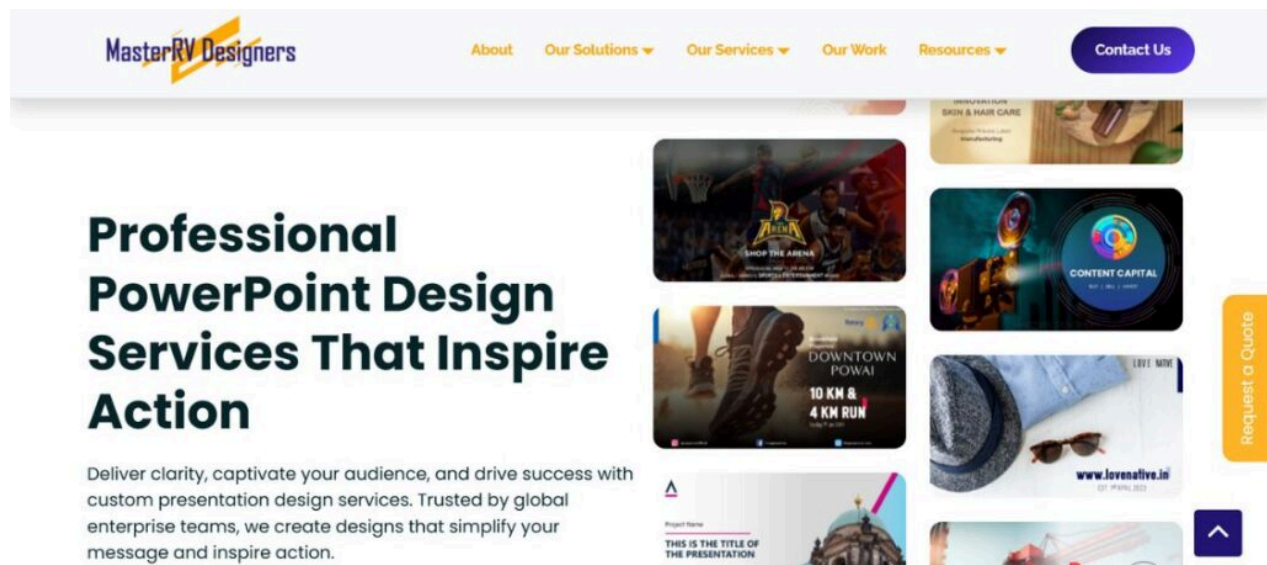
MasterRV Designers

About Our Solutions Our Services Our Work Resources Contact Us

Professional PowerPoint Design Services That Inspire Action

Deliver clarity, captivate your audience, and drive success with custom presentation design services. Trusted by global enterprise teams, we create designs that simplify your message and inspire action.

INNOVATION
SKIN & HAIR CARE
Manufacturing

ARENA
SHOP THE ARENA

CONTENT CAPITAL

DOWNTOWN POWAI
10 KM &
4 KM RUN

LOVE NATIVE
www.lovenative.in

Project Name
THIS IS THE TITLE OF THE PRESENTATION

Request a Quote